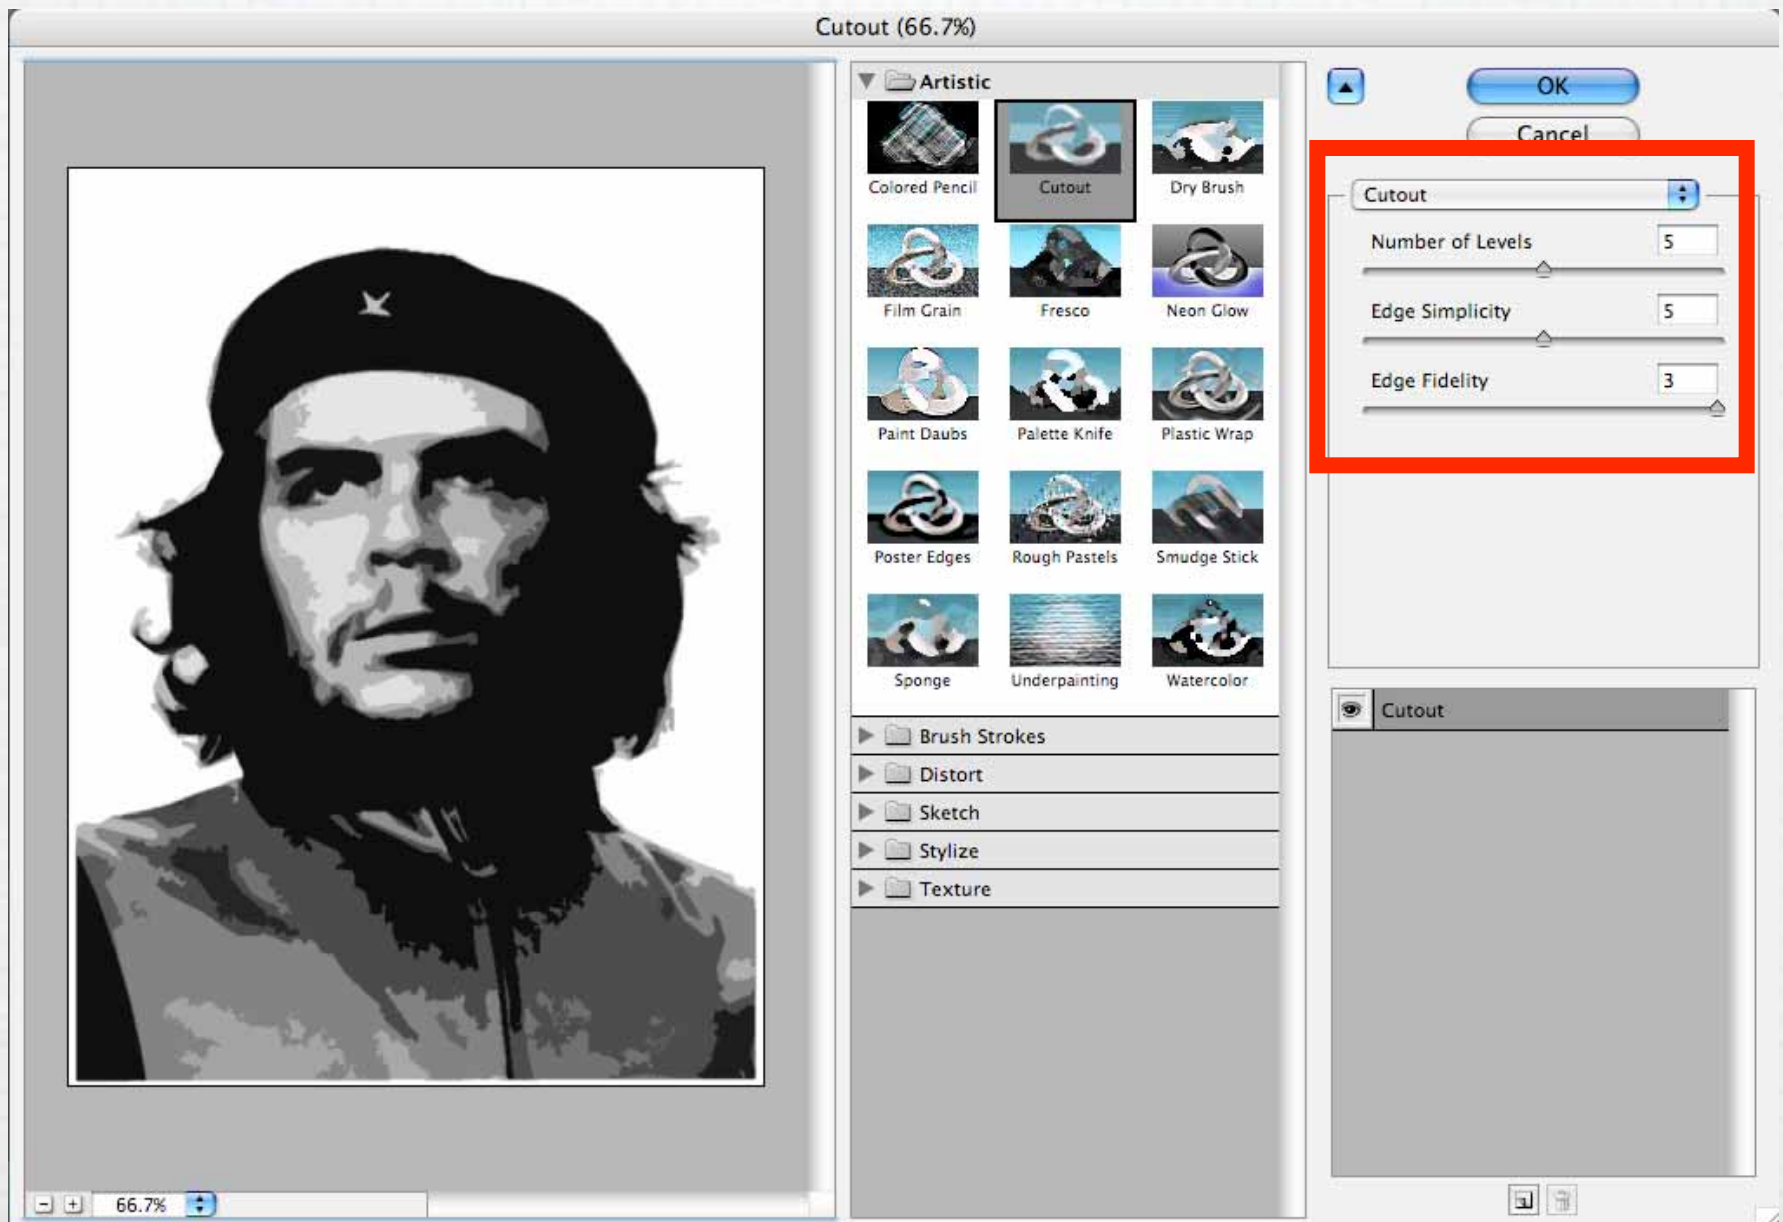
Cutout (66.7%)

Artistic

Colored Pencil
Cutout
Dry Brush
Film Grain
Fresco
Neon Glow
Paint Daubs
Palette Knife
Plastic Wrap
Poster Edges
Rough Pastels
Smudge Stick
Sponge
Underpainting
Watercolor

Brush Strokes
Distort
Sketch
Stylize
Texture

OK
Cancel

Cutout

Number of Levels 5
Edge Simplicity 5
Edge Fidelity 3

Cutout

66.7%